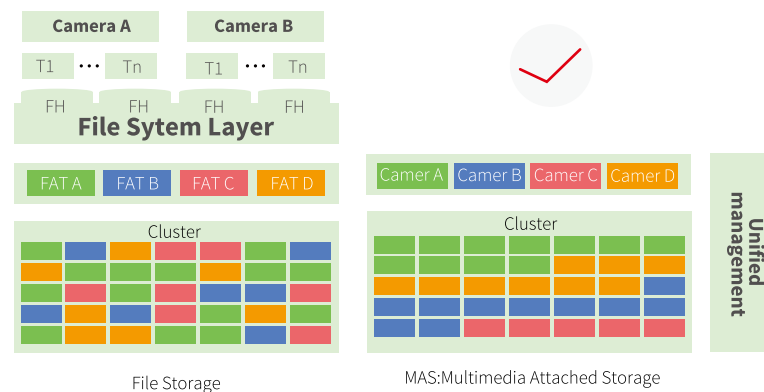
Camera A
Camera B
T1
•••
Tn
T1
•••
Tn
FH
FH
FH
FH
File Sytem Layer
FAT A
FAT B
FAT C
FAT D
Cluster
File Storage

Camer A
Camer B
Camer C
Camer D
Cluster
MAS:Multimedia Attached Storage

Unified management